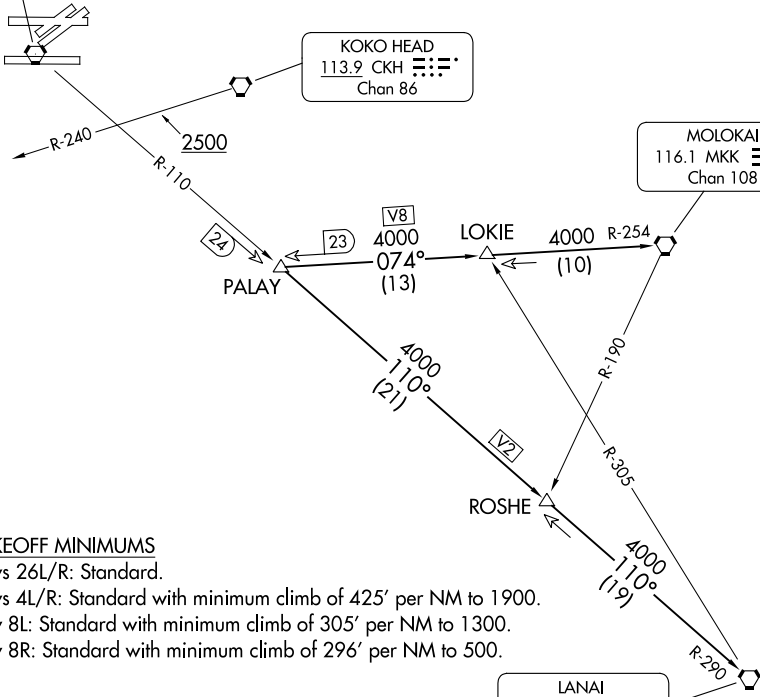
KOKO HEAD
113.9 CKH
Chan 86

R-240

2500

R-110

MOLOKAI
116.1 MKK
Chan 108

V8
4000
074°
(13)

24

23

PALAY

LOKIE

4000 R-254

(10)

R-190

4000
110°
(21)

V2

R-305

ROSHE

4000
110°
(19)

R-290

KEOFF MINIMUMS
s 26L/R: Standard.
s 4L/R: Standard with minimum climb of 425′ per NM to 1900.
8L: Standard with minimum climb of 305′ per NM to 1300.
8R: Standard with minimum climb of 296′ per NM to 500.

LANAI